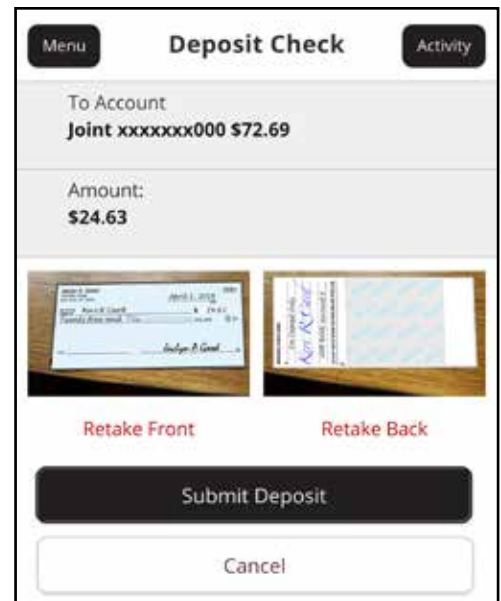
Menu

Deposit Check

Activity

To Account
Joint xxxxxxx000 $72.69

Amount:
$24.63

April 1, 2018

Kevin R. Card

24.63

Twenty-four and 63/100

Jaclyn R. Card

Kevin R. Card

Retake Front

Retake Back

Submit Deposit

Cancel